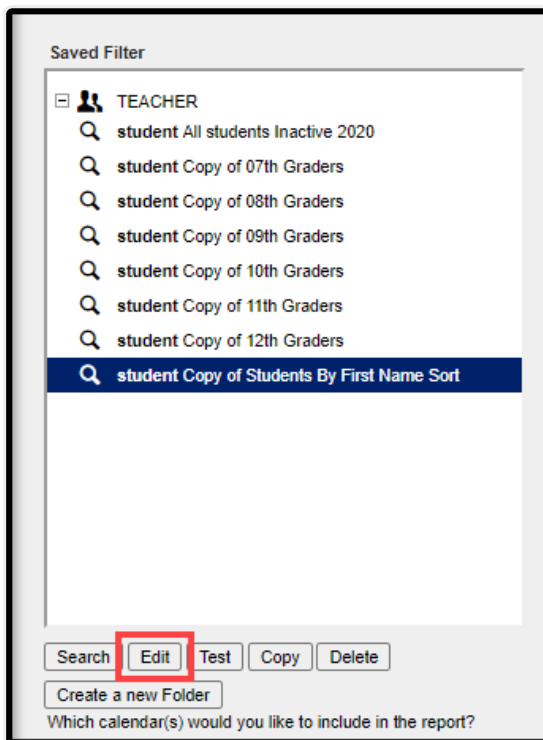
Saved Filter

TEACHER
student All students Inactive 2020
student Copy of 07th Graders
student Copy of 08th Graders
student Copy of 09th Graders
student Copy of 10th Graders
student Copy of 11th Graders
student Copy of 12th Graders
student Copy of Students By First Name Sort

Search Edit Test Copy Delete
Create a new Folder
Which calendar(s) would you like to include in the report?